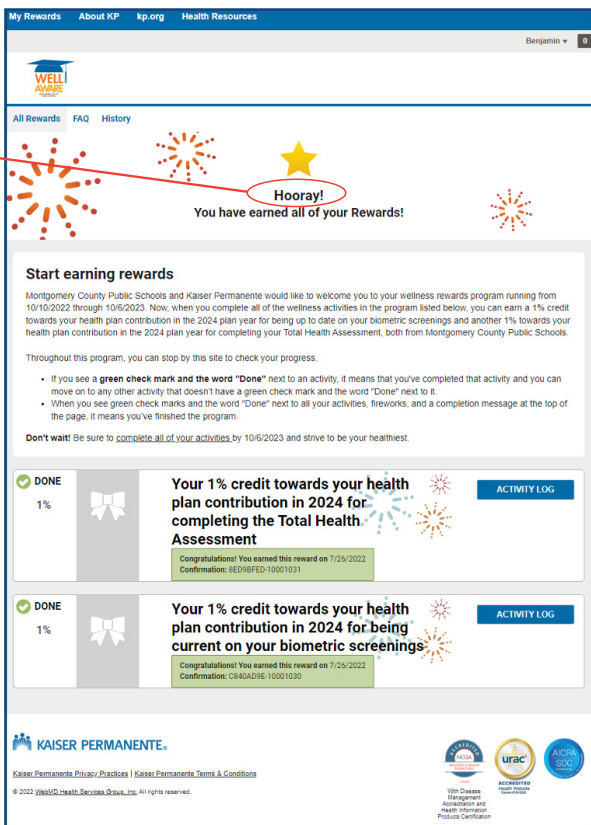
My Rewards About KP kp.org Health Resources

Benjamin ▾ 0

WELL AWARE

All Rewards FAQ History

Hooray!
You have earned all of your Rewards!

Start earning rewards

Montgomery County Public Schools and Kaiser Permanente would like to welcome you to your wellness rewards program running from 10/10/2022 through 10/6/2023. Now, when you complete all of the wellness activities in the program listed below, you can earn a 1% credit towards your health plan contribution in the 2024 plan year for being up to date on your biometric screenings and another 1% towards your health plan contribution in the 2024 plan year for completing your Total Health Assessment, both from Montgomery County Public Schools.

Throughout this program, you can stop by this site to check your progress.

- If you see a green check mark and the word "Done" next to an activity, it means that you've completed that activity and you can move on to any other activity that doesn't have a green check mark and the word "Done" next to it.
- When you see green check marks and the word "Done" next to all your activities, fireworks, and a completion message at the top of the page, it means you've finished the program.

Don't wait! Be sure to complete all of your activities by 10/6/2023 and strive to be your healthiest.

DONE
1%

Your 1% credit towards your health plan contribution in 2024 for completing the Total Health Assessment

Congratulations! You earned this reward on 7/26/2022
Confirmation: 8ED9BFED-10001031

ACTIVITY LOG

DONE
1%

Your 1% credit towards your health plan contribution in 2024 for being current on your biometric screenings

Congratulations! You earned this reward on 7/26/2022
Confirmation: C840AD9E-10001030

ACTIVITY LOG

KAISER PERMANENTE.

Kaiser Permanente Privacy Practices | Kaiser Permanente Terms & Conditions

© 2022 WebMD Health Services Group, Inc. All rights reserved.

ACCREDITED NCQA
With Disease Management Accreditation and Health Information Products Certification

urac ACCREDITED Health Website

AICPA SOC